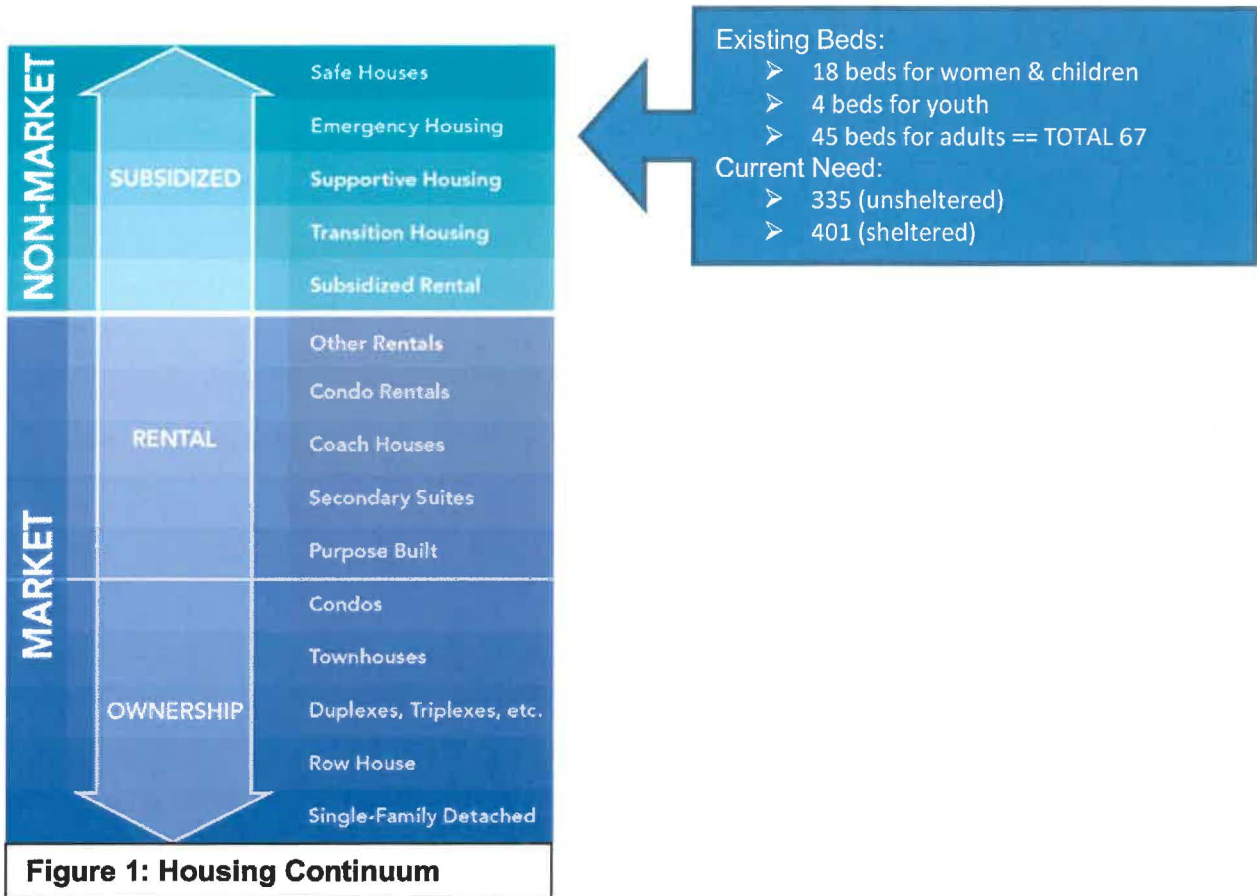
NON-MARKET

SUBSIDIZED

Safe Houses
Emergency Housing
Supportive Housing
Transition Housing
Subsidized Rental

MARKET

RENTAL

Other Rentals
Condo Rentals
Coach Houses
Secondary Suites
Purpose Built

OWNERSHIP

Condos
Townhouses
Duplexes, Triplexes, etc.
Row House
Single-Family Detached

Figure 1: Housing Continuum

Existing Beds:
- 18 beds for women & children
- 4 beds for youth
- 45 beds for adults == TOTAL 67

Current Need:
- 335 (unsheltered)
- 401 (sheltered)